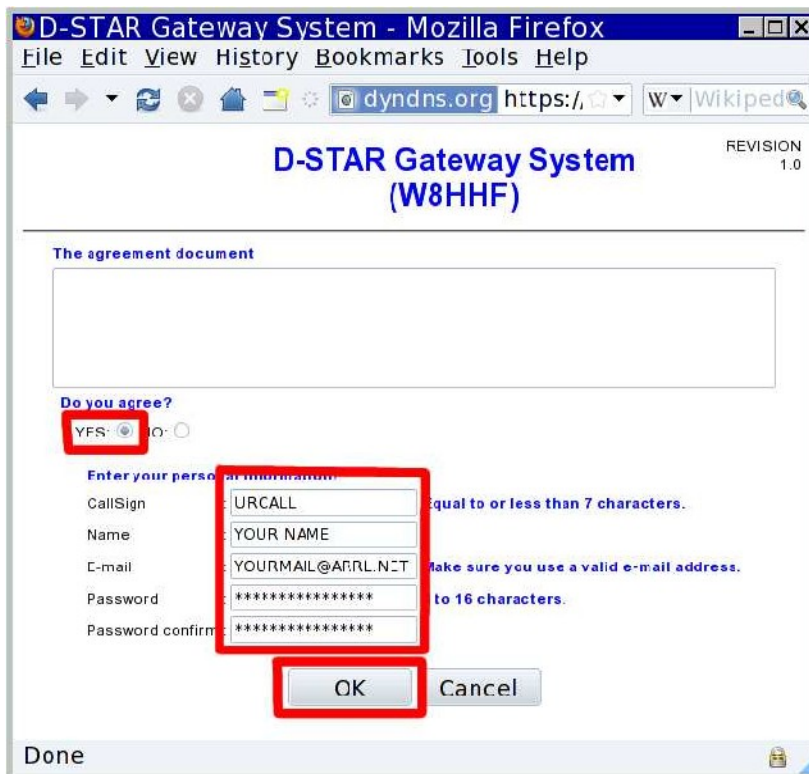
D-STAR Gateway System - Mozilla Firefox

File Edit View History Bookmarks Tools Help

dyndns.org https:/ W Wikiped

D-STAR Gateway System (W8HHF)

REVISION 1.0

The agreement document

Do you agree?

YES: NO:

Enter your perso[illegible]

CallSign URCALL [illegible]qual to or less than 7 characters.

Name YOUR NAME

E-mail YOURMAIL@ARRL.NET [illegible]ake sure you use a valid e-mail address.

Password **************** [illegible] to 16 characters.

Password confirm ****************

OK Cancel

Done